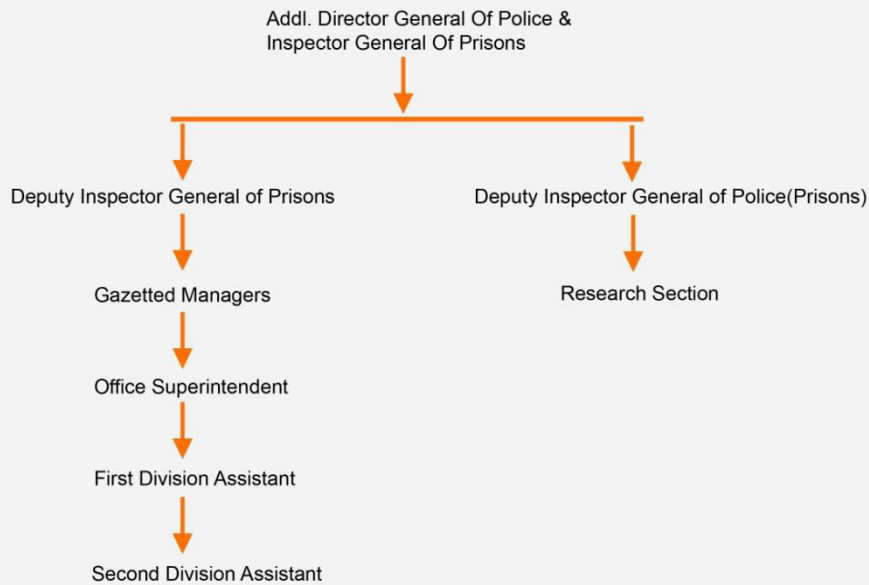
Addl. Director General Of Police & Inspector General Of Prisons

Deputy Inspector General of Prisons

Gazetted Managers

Office Superintendent

First Division Assistant

Second Division Assistant

Deputy Inspector General of Police(Prisons)

Research Section